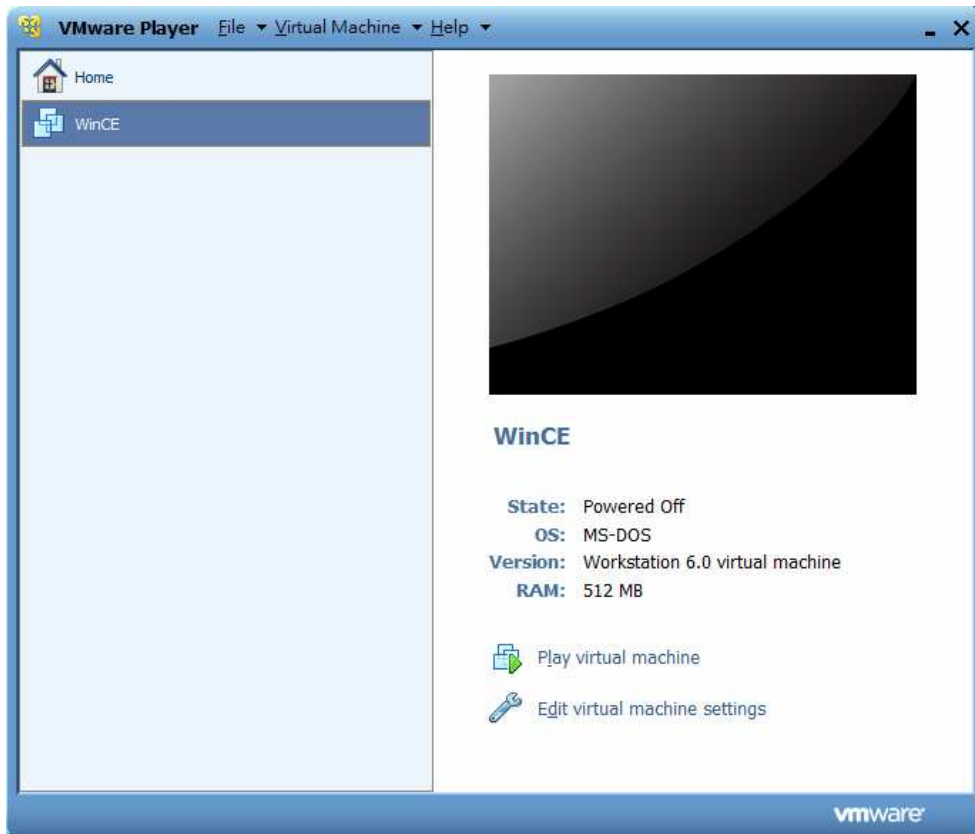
VMware Player File ▾ Virtual Machine ▾ Help ▾

Home

WinCE

WinCE

State: Powered Off
OS: MS-DOS
Version: Workstation 6.0 virtual machine
RAM: 512 MB

Play virtual machine

Edit virtual machine settings

vmware